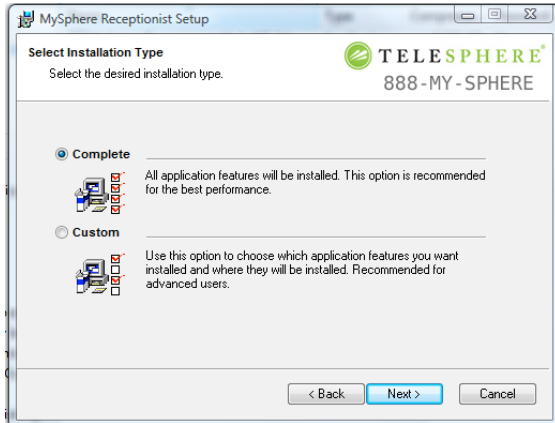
MySphere Receptionist Setup

Select Installation Type

Select the desired installation type.

TELESPHERE

888-MY-SPHERE

Complete

All application features will be installed. This option is recommended for the best performance.

Custom

Use this option to choose which application features you want installed and where they will be installed. Recommended for advanced users.

< Back

Next >

Cancel